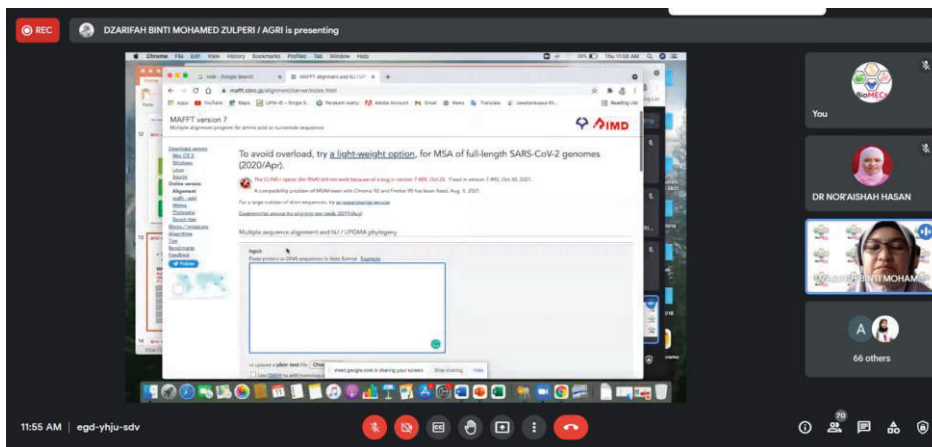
REC

DZARIFAH BINTI MOHAMED ZULPERI / AGRI is presenting

Chrome File Edit View History Bookmarks Profiles Tab Window Help

MAFFT alignment and NJ / UP

mafft.cbrc.jp/alignment/server/index.html

MAFFT version 7
Multiple alignment program for amino acid or nucleotide sequences

IMD

Download version
Mac OS X
Windows
Linux
Source
Online version
Alignment
Phylogeny
Rough tree
Merge / Annotations
Algorithms
Tips
Benchmarks
Feedback

To avoid overload, try a light-weight option, for MSA of full-length SARS-CoV-2 genomes (2020/Apr).

A compatibility problem of MSAViewer with Chrome 92 and Firefox 90 has been fixed, Aug. 5, 2021.

Multiple sequence alignment and NJ / UPGMA phylogeny

Input
Paste protein or DNA sequences in fasta format. Example

meet.google.com is sharing your screen. Stop sharing Hide

You

DR NOR'AISHAH HASAN

A

66 others

11:55 AM | egd-yhju-sdv